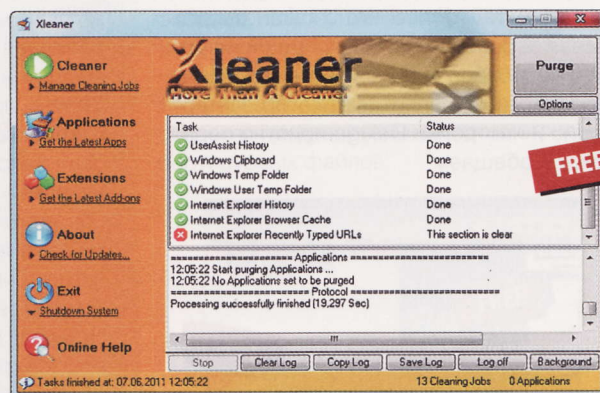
Xleaner

Cleaner
Manage Cleaning Jobs

Applications
Get the Latest Apps

Extensions
Get the Latest Add-ons

About
Check for Updates...

Exit
Shutdown System

Online Help

Xleaner
More Than A Cleaner

Purge

Options

FREE

| Task | Status |
|---|---|
| UserAssist History | Done |
| Windows Clipboard | Done |
| Windows Temp Folder | Done |
| Windows User Temp Folder | Done |
| Internet Explorer History | Done |
| Internet Explorer Browser Cache | Done |
| Internet Explorer Recently Typed URLs | This section is clear |

====================== Applications ======================
12:05:22 Start purging Applications ...
12:05:22 No Applications set to be purged
====================== Protocol ======================
Processing successfully finished (19,297 Sec)

Stop | Clear Log | Copy Log | Save Log | Log off | Background

Tasks finished at: 07.06.2011 12:05:22 | 13 Cleaning Jobs | 0 Applications